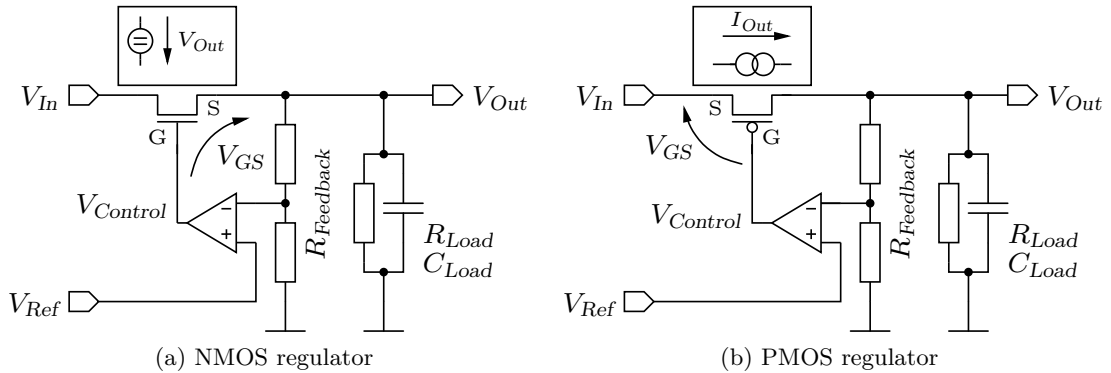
$V_{Out}$

$V_{In}$ S $V_{Out}$

G $V_{GS}$ $R_{Feedback}$

$V_{Control}$ − +

$R_{Load}$ $C_{Load}$

$V_{Ref}$

(a) NMOS regulator

$I_{Out}$

$V_{In}$ S $V_{Out}$

$V_{GS}$ G $R_{Feedback}$

$V_{Control}$ − +

$R_{Load}$ $C_{Load}$

$V_{Ref}$

(b) PMOS regulator